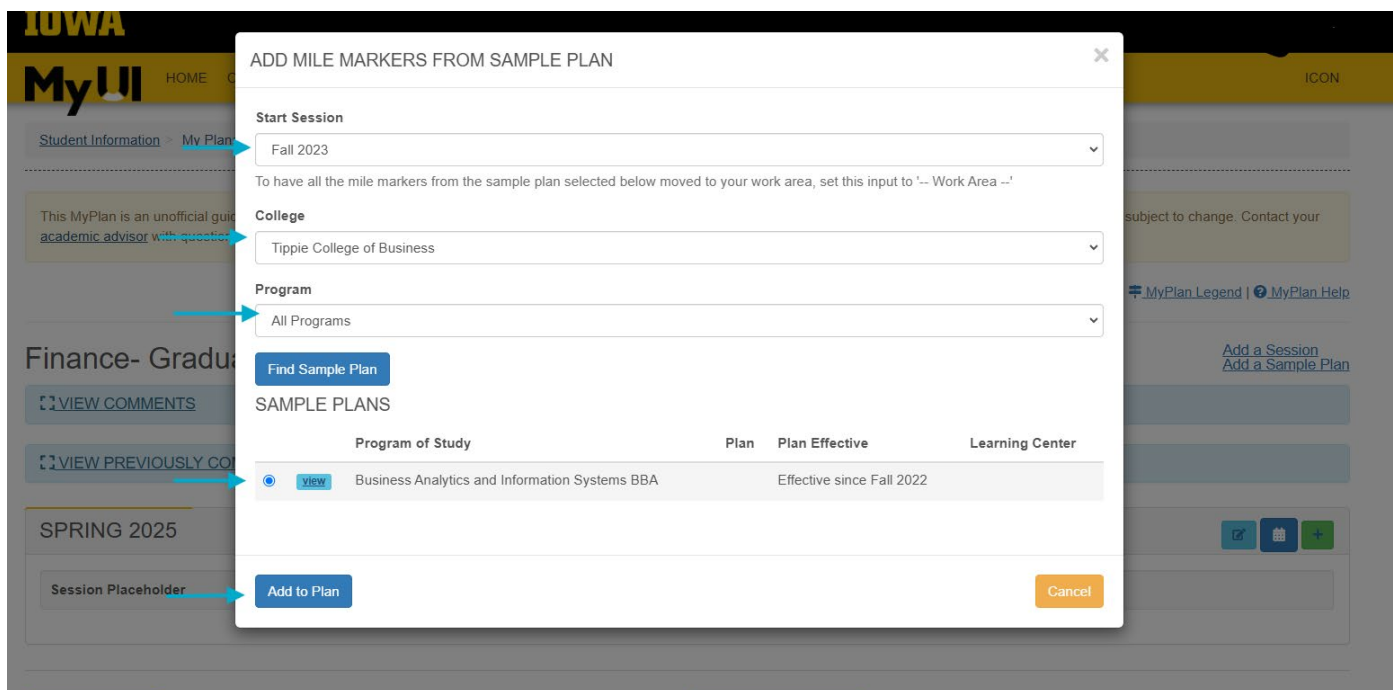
IOWA

MyUI HOME C

ICON

Student Information > My Plan

This MyPlan is an unofficial guid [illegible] subject to change. Contact your academic advisor with questio

MyPlan Legend | MyPlan Help

Finance- Gradu

Add a Session
Add a Sample Plan

VIEW COMMENTS

VIEW PREVIOUSLY CO

SPRING 2025

Session Placeholder

ADD MILE MARKERS FROM SAMPLE PLAN

×

Start Session

Fall 2023

To have all the mile markers from the sample plan selected below moved to your work area, set this input to '-- Work Area --'

College

Tippie College of Business

Program

All Programs

Find Sample Plan

SAMPLE PLANS

| | | Program of Study | Plan | Plan Effective | Learning Center |
|---|---|---|---|---|---|
| ◉ | view | Business Analytics and Information Systems BBA | | Effective since Fall 2022 | |

Add to Plan

Cancel